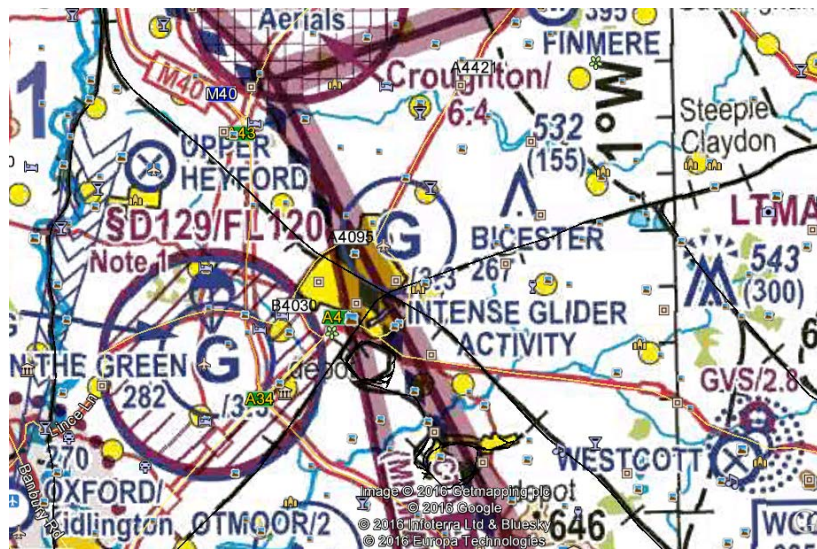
Aerials
395
FINMERE
M40
M40
A4421
Croughton/
6.4
1°W
Steeple
Claydon
43
UPPER
HEYFORD
532
(155)
SD129/FL120
G
BICESTER
LTMA
Note 1
A4095
3.3
267
543
(300)
B4030
A41
INTENSE GLIDER
ACTIVITY
N THE GREEN
G
282
3.3
GVS/2.8
A34
Lince Ln
270
Banbury Rd
OXFORD/
Kidlington
OTMOOR/2
WESTCOTT
646
WC
Image © 2016 Getmapping plc
© 2016 Google
© 2016 Infoterra Ltd & Bluesky
© 2016 Europa Technologies